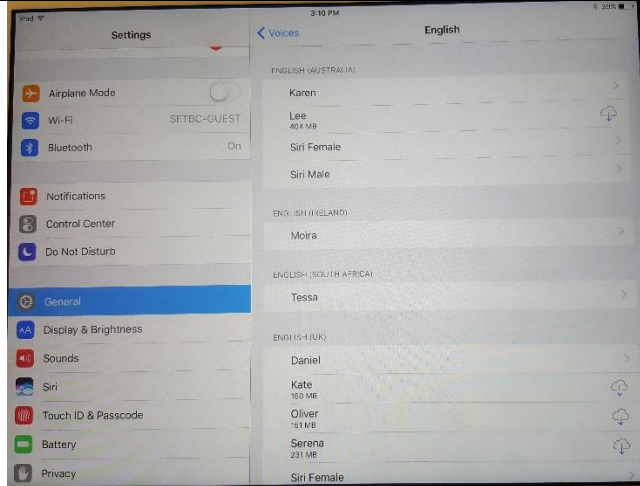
iPad
3:10 PM
38%
Settings
Airplane Mode
Wi-Fi
SETBC-GUEST
Bluetooth
On
Notifications
Control Center
Do Not Disturb
General
Display & Brightness
Sounds
Siri
Touch ID & Passcode
Battery
Privacy

Voices
English
ENGLISH (AUSTRALIA)
Karen
Lee
404 MB
Siri Female
Siri Male
ENGLISH (IRELAND)
Moira
ENGLISH (SOUTH AFRICA)
Tessa
ENGLISH (UK)
Daniel
Kate
150 MB
Oliver
161 MB
Serena
231 MB
Siri Female